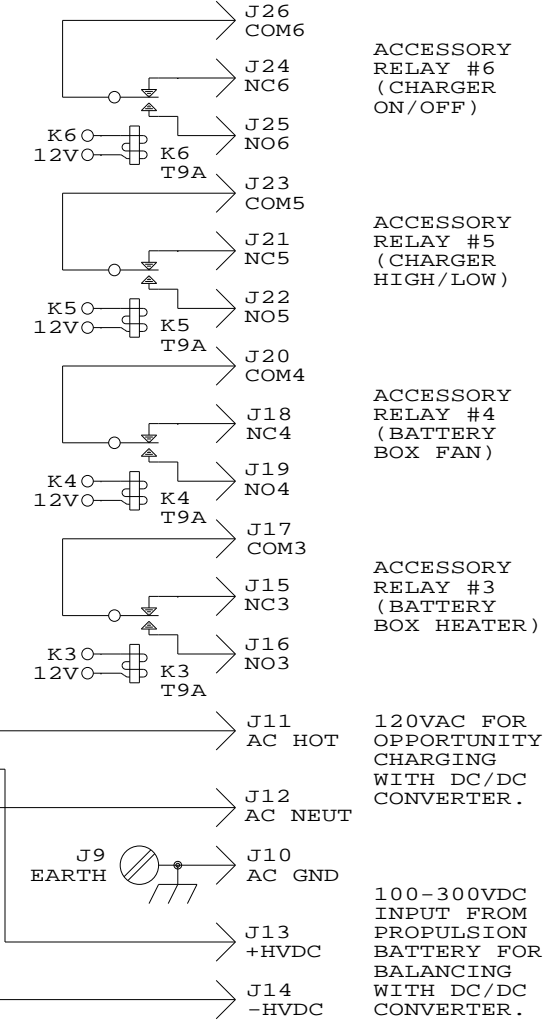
J26
COM6

ACCESSORY
RELAY #6
(CHARGER
ON/OFF)

J24
NC6

K6
12V
K6
T9A

J25
NO6

J23
COM5

ACCESSORY
RELAY #5
(CHARGER
HIGH/LOW)

J21
NC5

K5
12V
K5
T9A

J22
NO5

J20
COM4

ACCESSORY
RELAY #4
(BATTERY
BOX FAN)

J18
NC4

K4
12V
K4
T9A

J19
NO4

J17
COM3

ACCESSORY
RELAY #3
(BATTERY
BOX HEATER)

J15
NC3

K3
12V
K3
T9A

J16
NO3

J11
AC HOT

120VAC FOR
OPPORTUNITY
CHARGING
WITH DC/DC
CONVERTER.

J12
AC NEUT

J9
EARTH

J10
AC GND

100-300VDC
INPUT FROM
PROPULSION
BATTERY FOR
BALANCING
WITH DC/DC
CONVERTER.

J13
+HVDC

J14
-HVDC